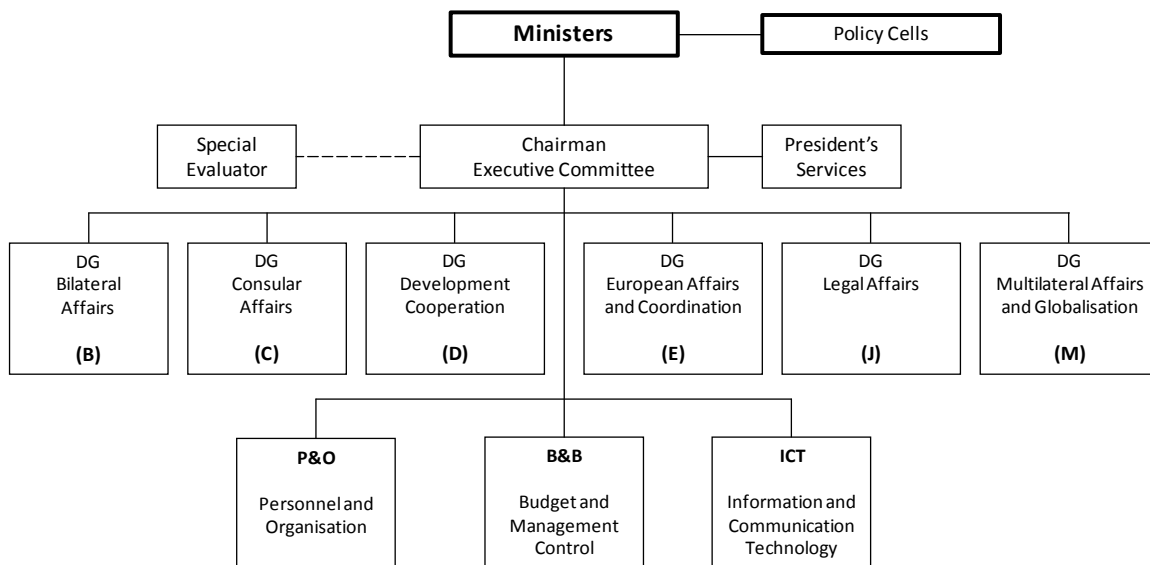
Ministers

Policy Cells

Special Evaluator

Chairman Executive Committee

President's Services

DG Bilateral Affairs (B)

DG Consular Affairs (C)

DG Development Cooperation (D)

DG European Affairs and Coordination (E)

DG Legal Affairs (J)

DG Multilateral Affairs and Globalisation (M)

P&O Personnel and Organisation

B&B Budget and Management Control

ICT Information and Communication Technology